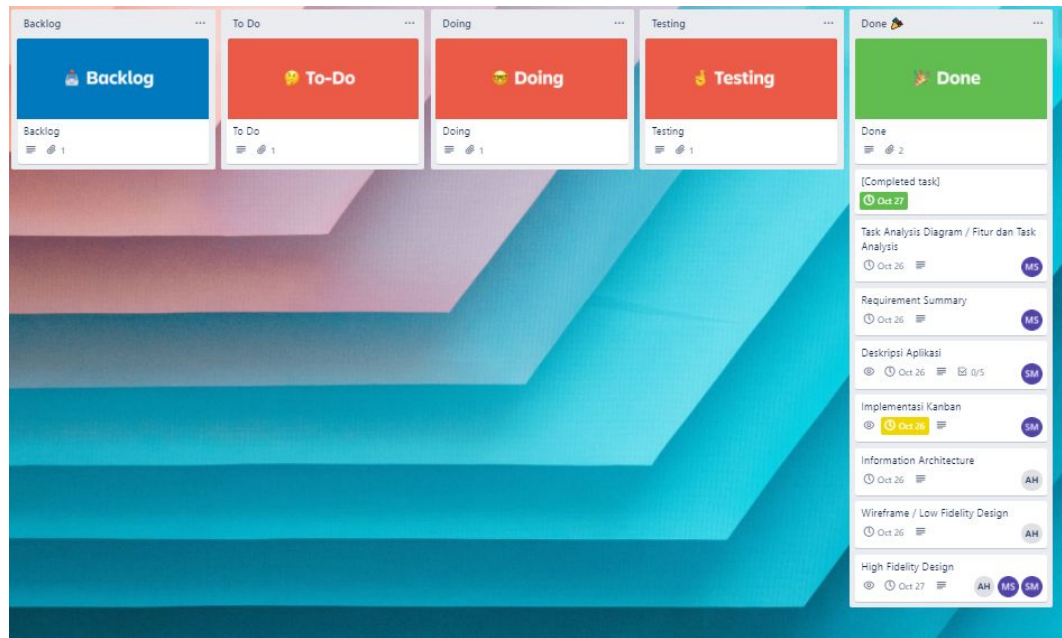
Backlog ···

Backlog

Backlog

1

To Do ···

To-Do

To Do

1

Doing ···

Doing

Doing

1

Testing ···

Testing

Testing

1

Done ···

Done

Done

2

[Completed task]

Oct 27

Task Analysis Diagram / Fitur dan Task Analysis

Oct 26

MS

Requirement Summary

Oct 26

MS

Deskripsi Aplikasi

Oct 26

0/5

SM

Implementasi Kanban

Oct 26

SM

Information Architecture

Oct 26

AH

Wireframe / Low Fidelity Design

Oct 26

AH

High Fidelity Design

Oct 27

AH MS SM